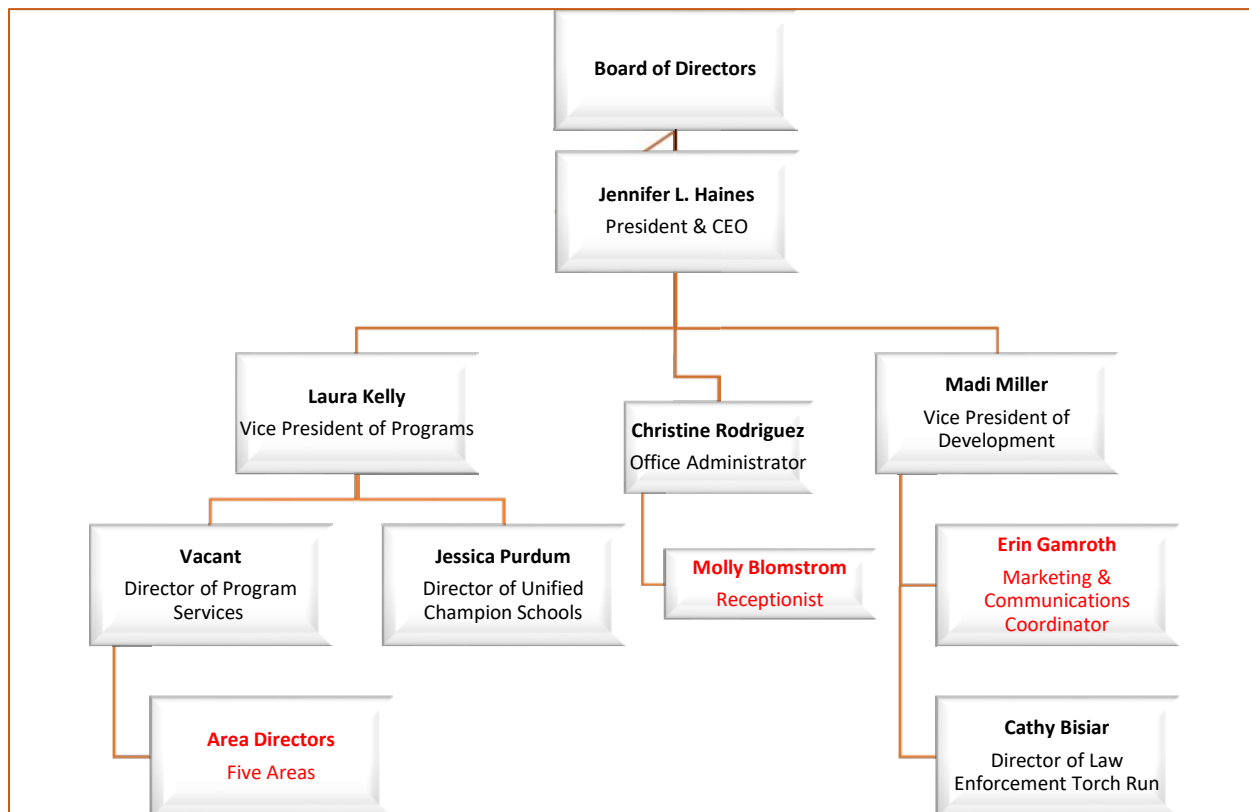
Board of Directors

Jennifer L. Haines
President & CEO

Laura Kelly
Vice President of Programs

Christine Rodriguez
Office Administrator

Madi Miller
Vice President of Development

Vacant
Director of Program Services

Jessica Purdum
Director of Unified Champion Schools

Molly Blomstrom
Receptionist

Erin Gamroth
Marketing & Communications Coordinator

Area Directors
Five Areas

Cathy Bisiar
Director of Law Enforcement Torch Run